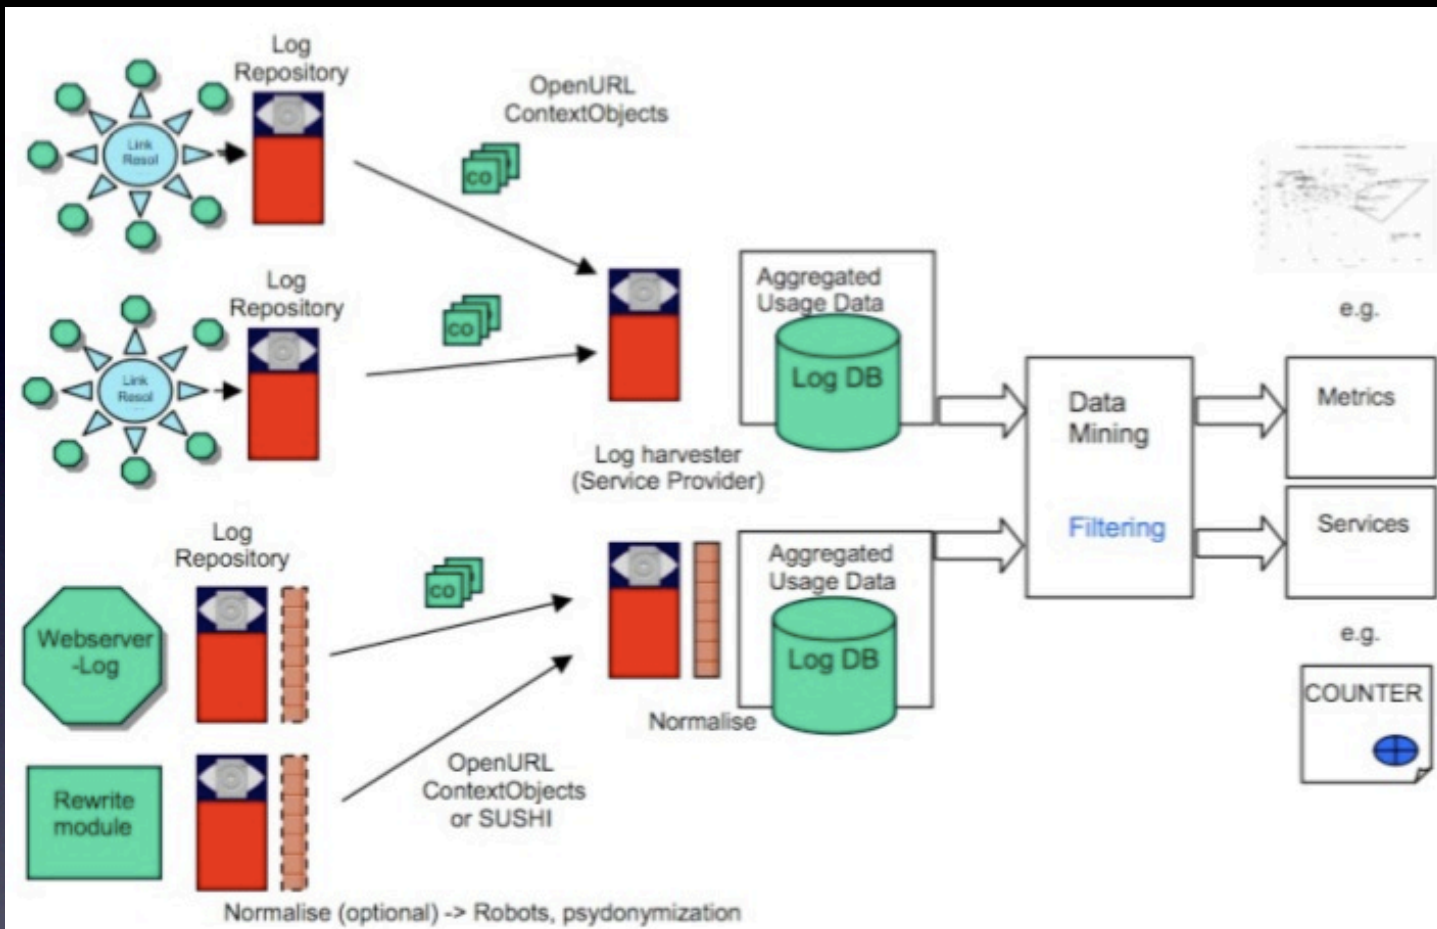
Log Repository

Link Resol

OpenURL ContextObjects

CO

Log Repository

Link Resol

CO

Aggregated Usage Data

Log DB

Log harvester (Service Provider)

Data Mining

Filtering

e.g.

Metrics

Services

e.g.

COUNTER

Log Repository

Webserver -Log

CO

Aggregated Usage Data

Log DB

Normalise

Rewrite module

OpenURL ContextObjects or SUSHI

Normalise (optional) -> Robots, psydonymization